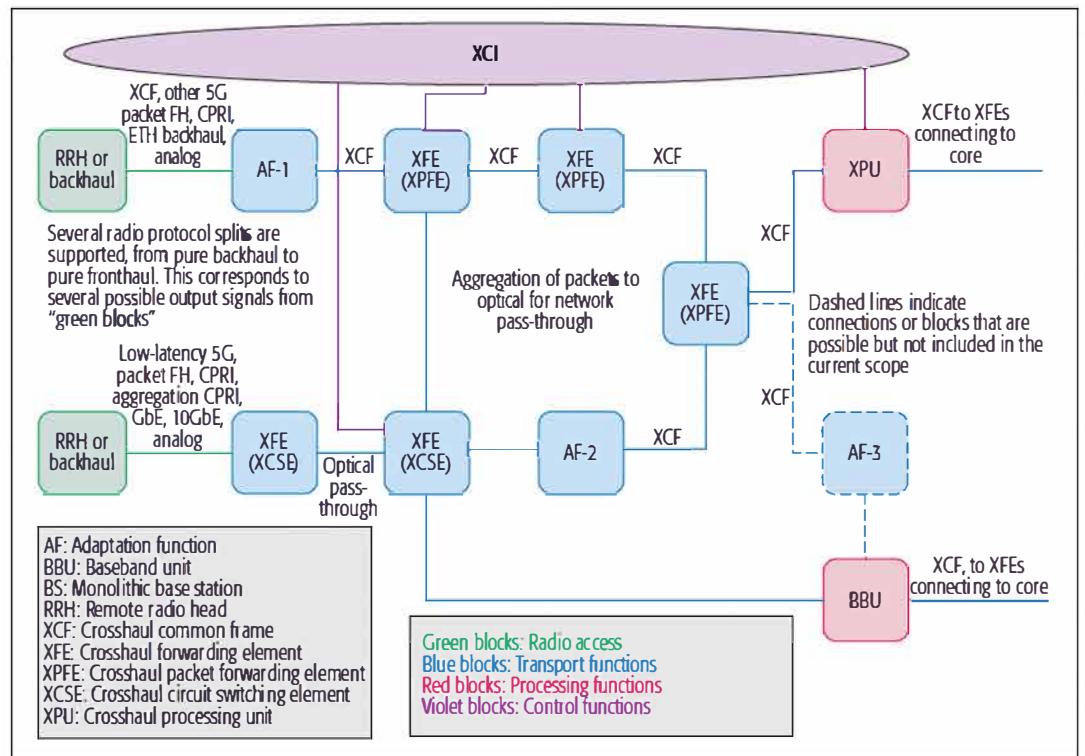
XCI

XCF, other 5G packet FH, CPRI, ETH backhaul, analog

RRH or backhaul

AF-1

XCF

XFE (XPFE)

XCF

XFE (XPFE)

XCF

XPU

XCF to XFEs connecting to core

Several radio protocol splits are supported, from pure backhaul to pure fronthaul. This corresponds to several possible output signals from "green blocks"

XCF

Aggregation of packets to optical for network pass-through

XFE (XPFE)

Dashed lines indicate connections or blocks that are possible but not included in the current scope

Low-latency 5G, packet FH, CPRI, aggregation CPRI, GbE, 10GbE, analog

XCF

RRH or backhaul

XFE (XCSE)

XFE (XCSE)

AF-2

XCF

AF-3

Optical pass-through

AF: Adaptation function
BBU: Baseband unit
BS: Monolithic base station
RRH: Remote radio head
XCF: Crosshaul common frame
XFE: Crosshaul forwarding element
XPFE: Crosshaul packet forwarding element
XCSE: Crosshaul circuit switching element
XPU: Crosshaul processing unit

BBU

XCF, to XFEs connecting to core

Green blocks: Radio access
Blue blocks: Transport functions
Red blocks: Processing functions
Violet blocks: Control functions